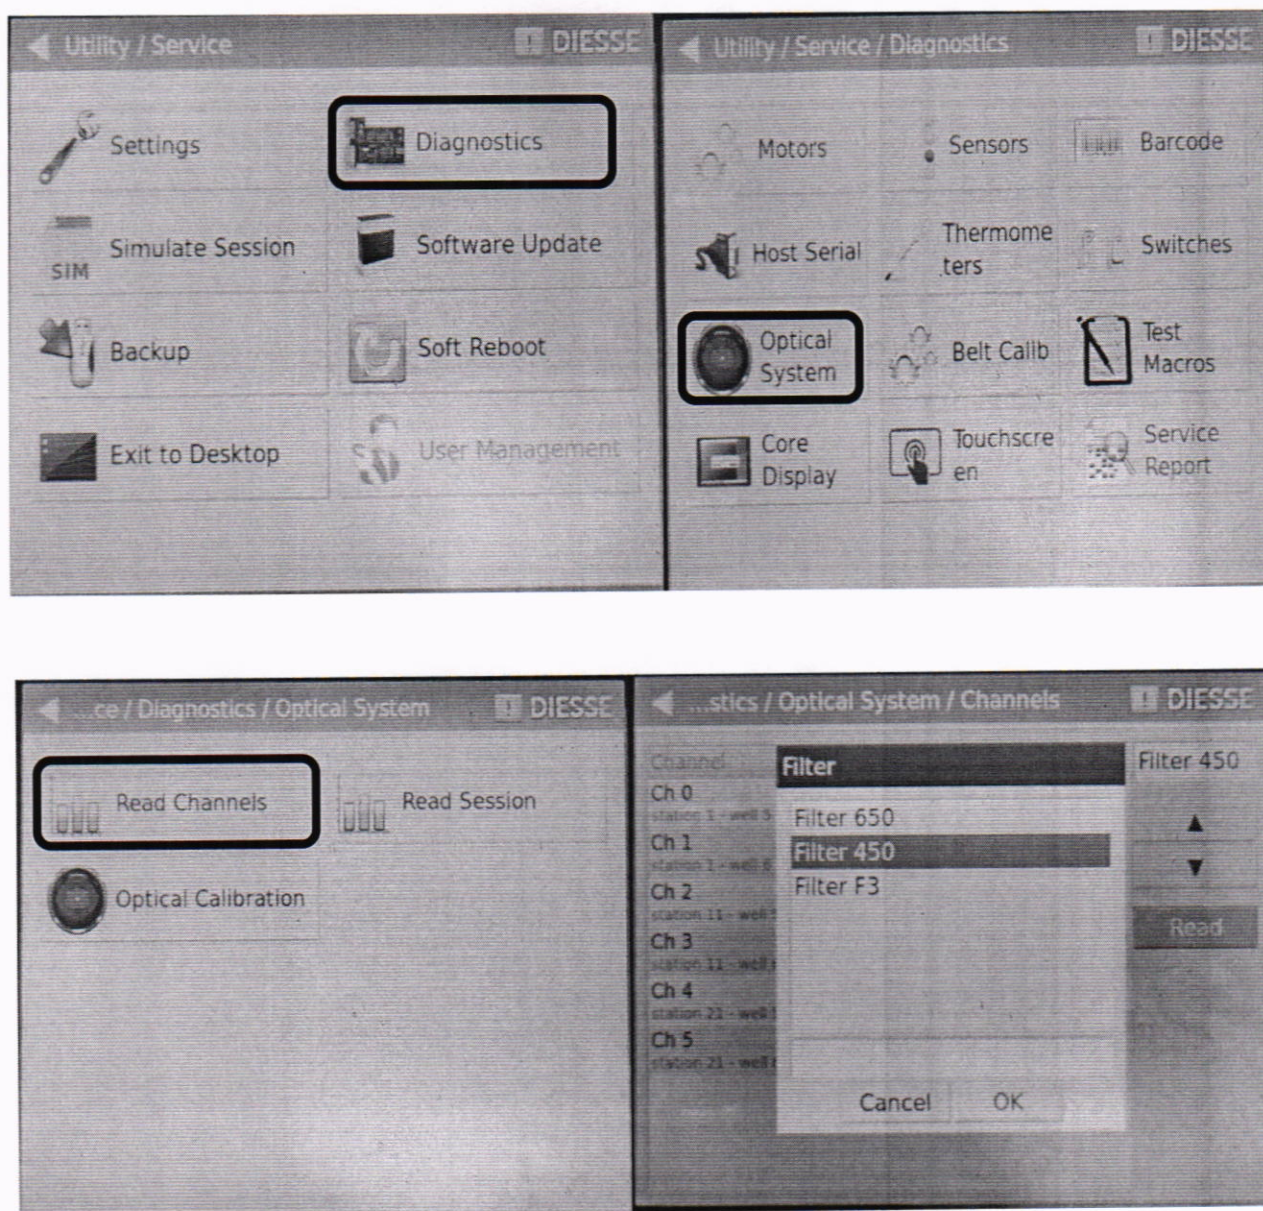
Utility / Service DIESSE

Settings
Diagnostics
SIM Simulate Session
Software Update
Backup
Soft Reboot
Exit to Desktop
User Management

Utility / Service / Diagnostics DIESSE

Motors
Sensors
Barcode
Host Serial
Thermometers
Switches
Optical System
Belt Calib
Test Macros
Core Display
Touchscreen
Service Report

...ce / Diagnostics / Optical System DIESSE

Read Channels
Read Session
Optical Calibration

...stics / Optical System / Channels DIESSE

Channel
Ch 0
station 1 - well 5
Ch 1
station 1 - well 6
Ch 2
station 11 - well
Ch 3
station 11 - well
Ch 4
station 21 - well
Ch 5
station 21 - well

Filter
Filter 650
Filter 450
Filter F3
Cancel
OK

Filter 450
▲
▼
Read